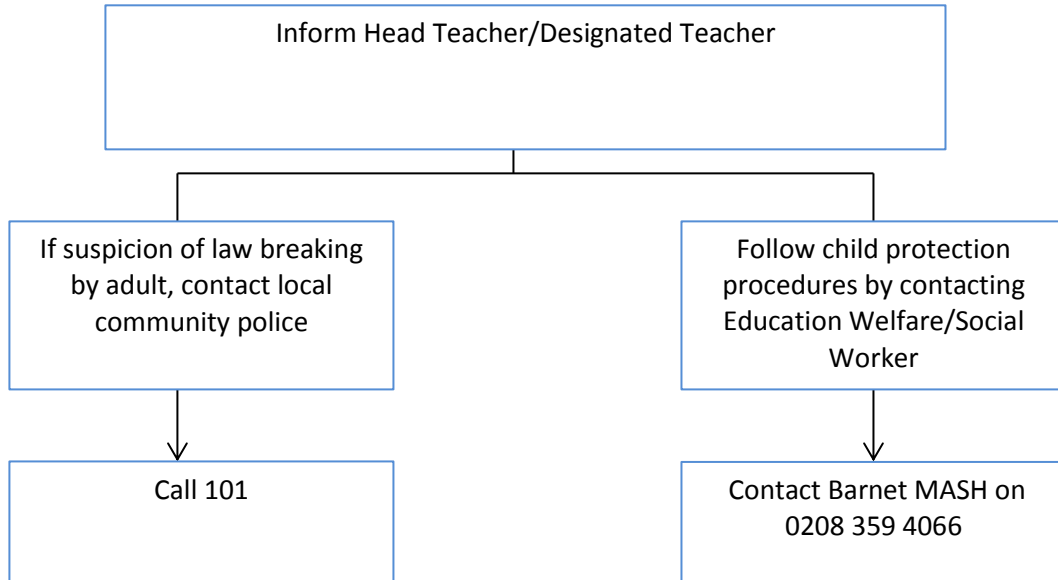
Inform Head Teacher/Designated Teacher

If suspicion of law breaking by adult, contact local community police

Call 101

Follow child protection procedures by contacting Education Welfare/Social Worker

Contact Barnet MASH on 0208 359 4066